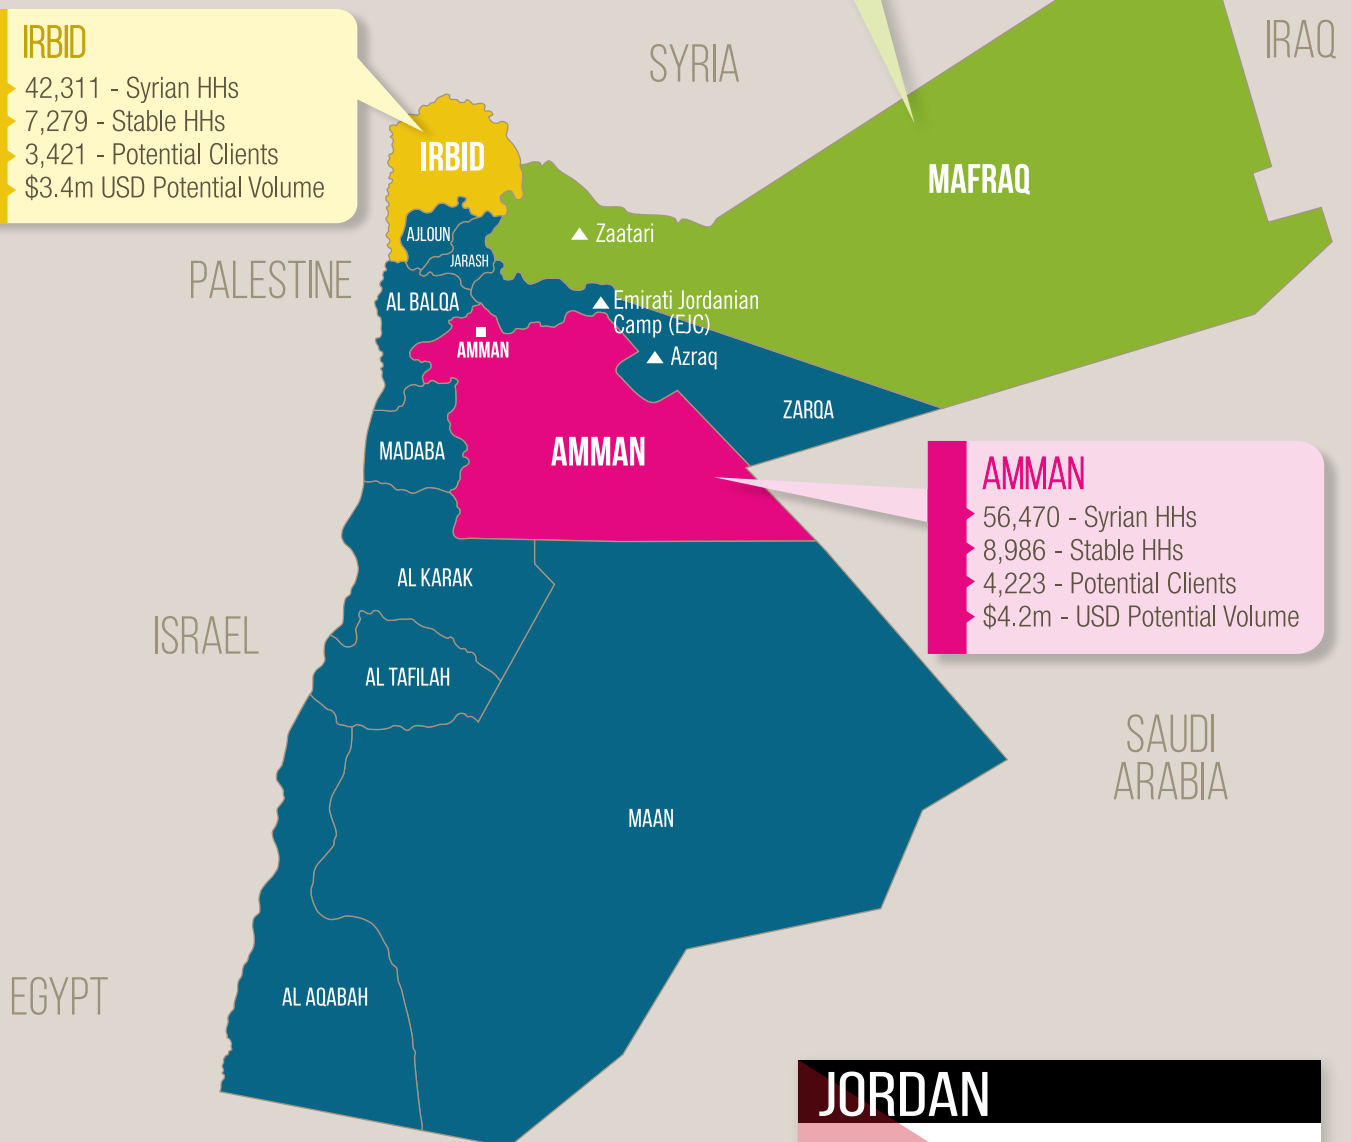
IRBID
42,311 - Syrian HHs
7,279 - Stable HHs
3,421 - Potential Clients
$3.4m USD Potential Volume

SYRIA

IRAQ

IRBID

MAFRAQ

PALESTINE

AJLOUN

JARASH

Zaatari

AL BALQA

Emirati Jordanian Camp (EJC)

AMMAN

Azraq

ZARQA

MADABA

AMMAN

AMMAN
56,470 - Syrian HHs
8,986 - Stable HHs
4,223 - Potential Clients
$4.2m - USD Potential Volume

AL KARAK

ISRAEL

AL TAFILAH

SAUDI ARABIA

MAAN

EGYPT

AL AQABAH

JORDAN